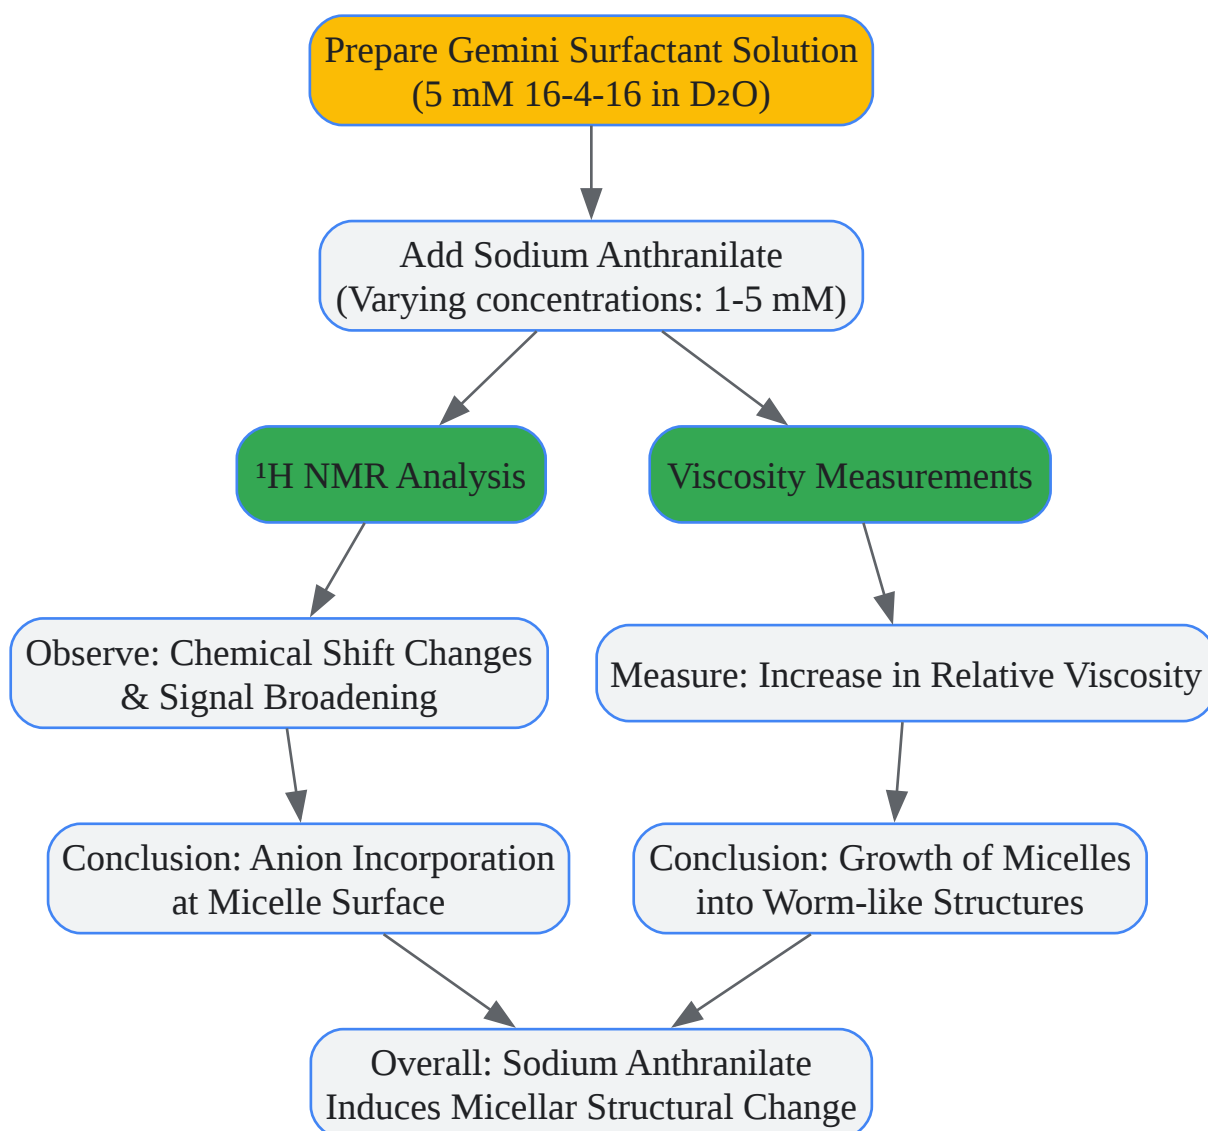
Prepare Gemini Surfactant Solution
(5 mM 16-4-16 in $D_2O$)

Add Sodium Anthranilate
(Varying concentrations: 1-5 mM)

$^1H$ NMR Analysis

Viscosity Measurements

Observe: Chemical Shift Changes
& Signal Broadening

Measure: Increase in Relative Viscosity

Conclusion: Anion Incorporation
at Micelle Surface

Conclusion: Growth of Micelles
into Worm-like Structures

Overall: Sodium Anthranilate
Induces Micellar Structural Change